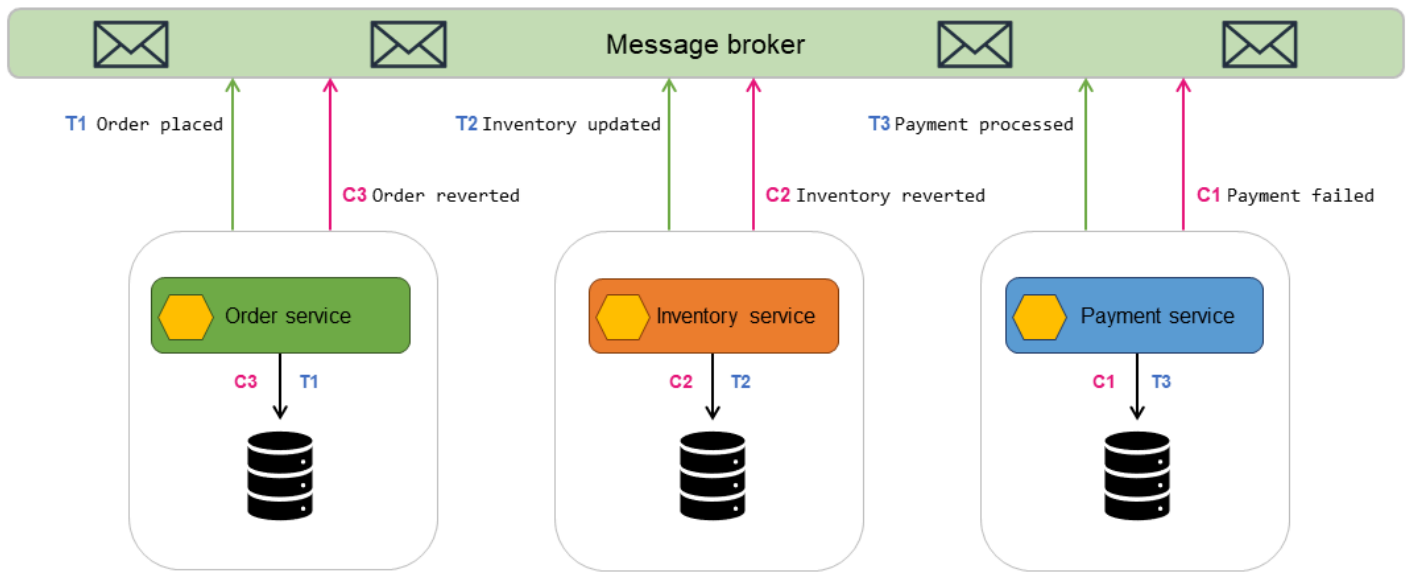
Message broker

T1 Order placed

C3 Order reverted

T2 Inventory updated

C2 Inventory reverted

T3 Payment processed

C1 Payment failed

Order service

C3 T1

Inventory service

C2 T2

Payment service

C1 T3